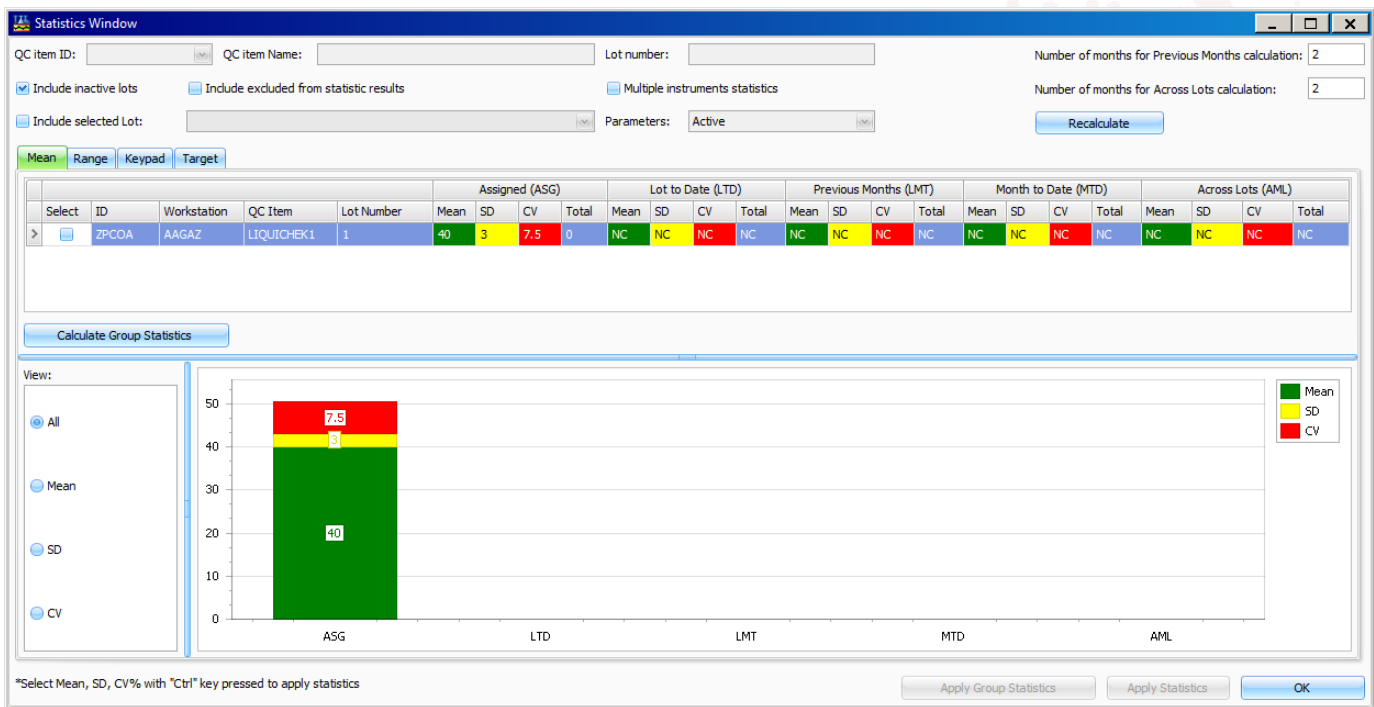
Statistics Window

QC item ID: QC item Name: Lot number: Number of months for Previous Months calculation: 2

Include inactive lots Include excluded from statistic results Multiple instruments statistics Number of months for Across Lots calculation: 2

Include selected Lot: Parameters: Active Recalculate

Mean Range Keypad Target

| | | | | | Assigned (ASG) | | | | Lot to Date (LTD) | | | | Previous Months (LMT) | | | | Month to Date (MTD) | | | | Across Lots (AML) | | | |
|---|---|---|---|---|---|---|---|---|---|---|---|---|---|---|---|---|---|---|---|---|---|---|---|---|
| Select | ID | Workstation | QC Item | Lot Number | Mean | SD | CV | Total | Mean | SD | CV | Total | Mean | SD | CV | Total | Mean | SD | CV | Total | Mean | SD | CV | Total |
| | ZPCOA | AAGAZ | LIQUICHEK1 | 1 | 40 | 3 | 7.5 | 0 | NC | NC | NC | NC | NC | NC | NC | NC | NC | NC | NC | NC | NC | NC | NC | NC |

Calculate Group Statistics

View:
All
Mean
SD
CV

50
40
30
20
10
0
7.5
3
40
ASG LTD LMT MTD AML

Mean
SD
CV

*Select Mean, SD, CV% with "Ctrl" key pressed to apply statistics

Apply Group Statistics Apply Statistics OK